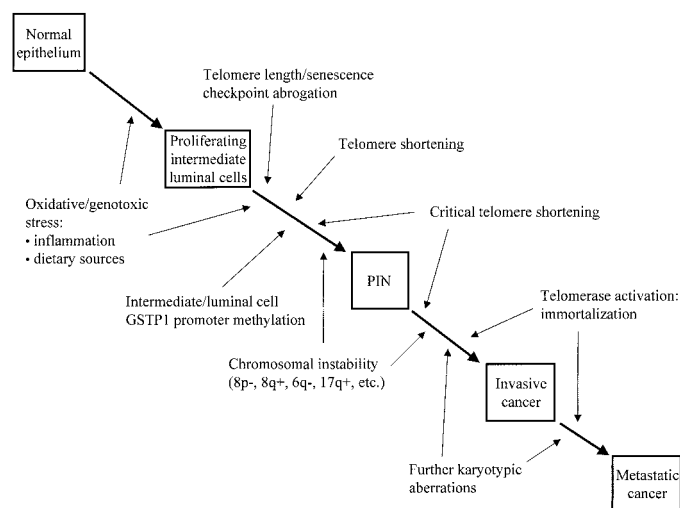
Normal epithelium

Telomere length/senescence checkpoint abrogation

Proliferating intermediate luminal cells

Telomere shortening

Oxidative/genotoxic stress:
• inflammation
• dietary sources

Critical telomere shortening

PIN

Intermediate/luminal cell GSTP1 promoter methylation

Telomerase activation: immortalization

Chromosomal instability (8p-, 8q+, 6q-, 17q+, etc.)

Invasive cancer

Further karyotypic aberrations

Metastatic cancer